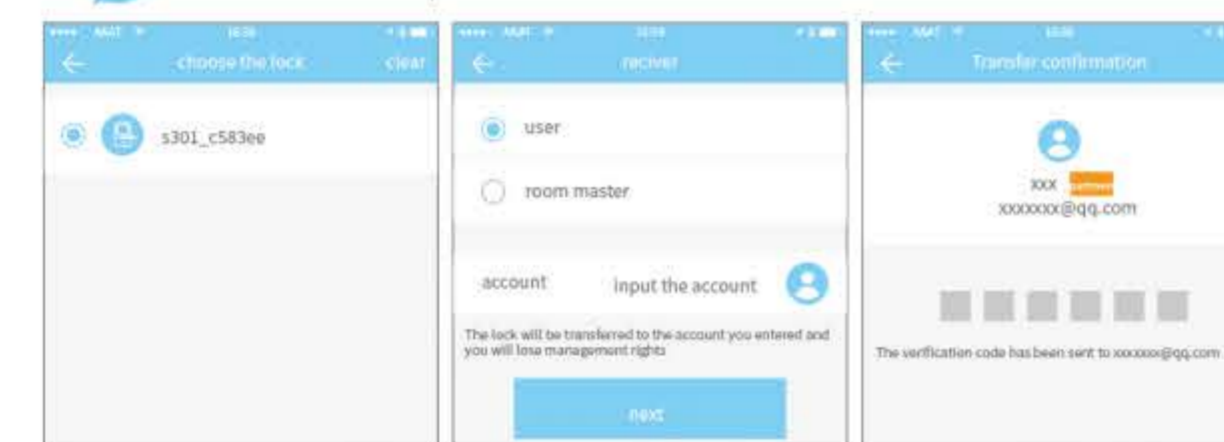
choose the lock

clear

s301_c583ee

reciver

user

room master

account

input the account

The lock will be transferred to the account you entered and you will lose management rights

next

Transfer confirmation

xxx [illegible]

xxxxxxx@qq.com

The verification code has been sent to xxxxxxx@qq.com